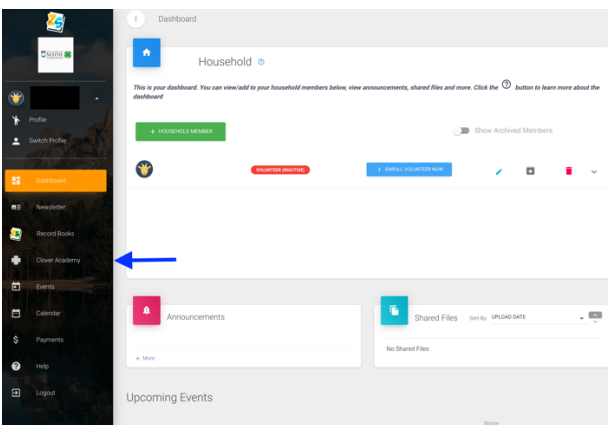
Profile
Switch Profile
Dashboard
Newsletter
Record Books
Clover Academy
Events
Calendar
Payments
Help
Logout

Dashboard

Household

This is your dashboard. You can view/add to your household members below, view announcements, shared files and more. Click the ? button to learn more about the dashboard

+ HOUSEHOLD MEMBER

Show Archived Members

VOLUNTEER (INACTIVE)

> ENROLL VOLUNTEER NOW

Announcements

+ More

Shared Files

Sort By: UPLOAD DATE

No Shared Files

Upcoming Events

None